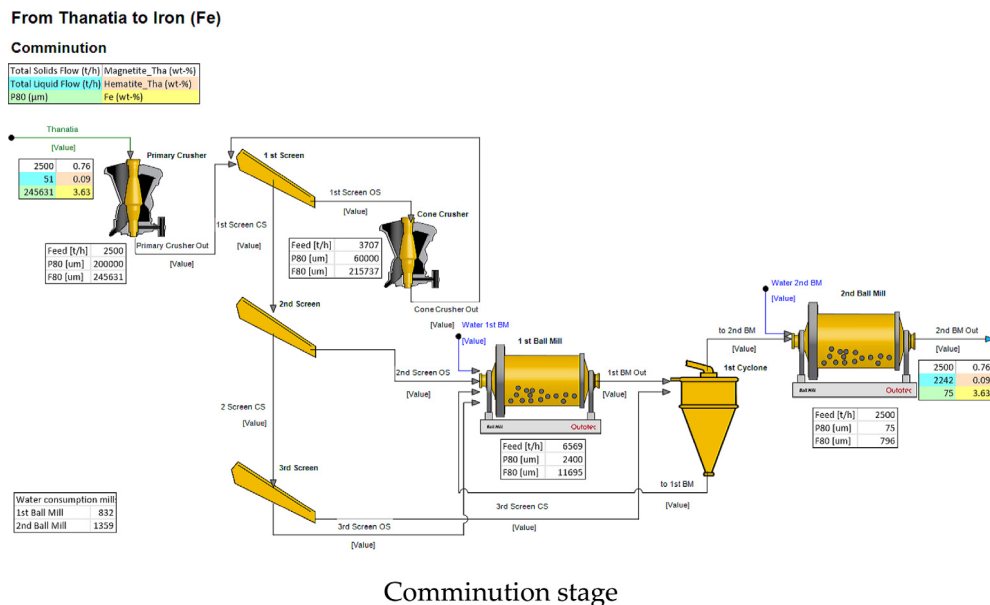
From Thanatia to Iron (Fe)

Comminution

| Total Solids Flow (t/h) | Magnetite_Tha (wt-%) |
|---|---|
| Total Liquid Flow (t/h) | Hematite_Tha (wt-%) |
| P80 (µm) | Fe (wt-%) |

Thanatia

[Value]

| 2500 | 0.76 |
|---|---|
| 51 | 0.09 |
| 245631 | 3.63 |

Primary Crusher

Primary Crusher Out

[Value]

| Feed [t/h] | 2500 |
|---|---|
| P80 [um] | 200000 |
| F80 [um] | 245631 |

1st Screen

1st Screen CS

[Value]

1st Screen OS

[Value]

Cone Crusher

| Feed [t/h] | 3707 |
|---|---|
| P80 [um] | 60000 |
| F80 [um] | 215737 |

Cone Crusher Out

[Value]

2nd Screen

Water 1st BM

[Value]

1st Ball Mill

2nd Screen OS

[Value]

1st BM Out

[Value]

Ball Mill

Outotec

| Feed [t/h] | 6569 |
|---|---|
| P80 [um] | 2400 |
| F80 [um] | 11695 |

2 Screen CS

[Value]

3rd Screen

to 2nd BM

[Value]

1st Cyclone

to 1st BM

[Value]

3rd Screen CS

[Value]

3rd Screen OS

[Value]

Water 2nd BM

[Value]

2nd Ball Mill

2nd BM Out

[Value]

Ball Mill

Outotec

| 2500 | 0.76 |
|---|---|
| 2242 | 0.09 |
| 75 | 3.63 |

| Feed [t/h] | 2500 |
|---|---|
| P80 [um] | 75 |
| F80 [um] | 796 |

| Water consumption mills | |
|---|---|
| 1st Ball Mill | 832 |
| 2nd Ball Mill | 1359 |

Comminution stage